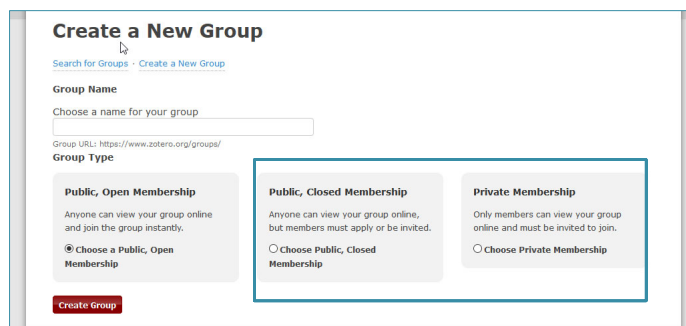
Create a New Group

Search for Groups · Create a New Group

Group Name

Choose a name for your group

Group URL: https://www.zotero.org/groups/

Group Type

Public, Open Membership

Anyone can view your group online and join the group instantly.

Choose a Public, Open Membership

Public, Closed Membership

Anyone can view your group online, but members must apply or be invited.

Choose Public, Closed Membership

Private Membership

Only members can view your group online and must be invited to join.

Choose Private Membership

Create Group